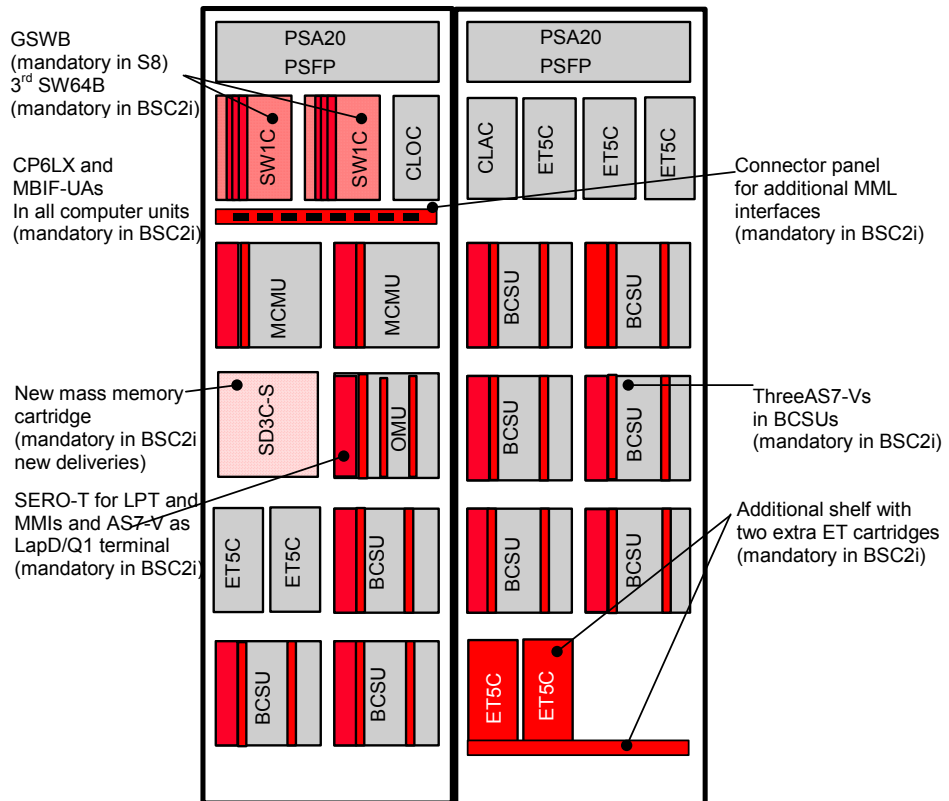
GSWB
(mandatory in S8)
3$^{rd}$ SW64B
(mandatory in BSC2i)

CP6LX and
MBIF-UAs
In all computer units
(mandatory in BSC2i)

New mass memory
cartridge
(mandatory in BSC2i
new deliveries)

SERO-T for LPT and
MMIs and AS7-V as
LapD/Q1 terminal
(mandatory in BSC2i)

PSA20
PSFP

SW1C
SW1C
CLOC

MCMU
MCMU

SD3C-S
OMU

ET5C
ET5C
BCSU

BCSU
BCSU

PSA20
PSFP

CLAC
ET5C
ET5C
ET5C

BCSU
BCSU
BCSU
BCSU
BCSU
BCSU

ET5C
ET5C

Connector panel
for additional MML
interfaces
(mandatory in BSC2i)

ThreeAS7-Vs
in BCSUs
(mandatory in BSC2i)

Additional shelf with
two extra ET cartridges
(mandatory in BSC2i)